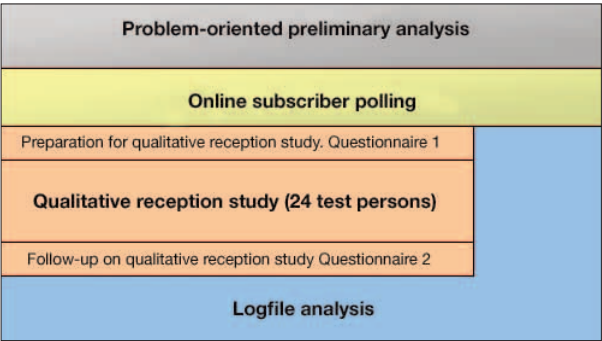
Problem-oriented preliminary analysis

Online subscriber polling

Preparation for qualitative reception study. Questionnaire 1

Qualitative reception study (24 test persons)

Follow-up on qualitative reception study Questionnaire 2

Logfile analysis